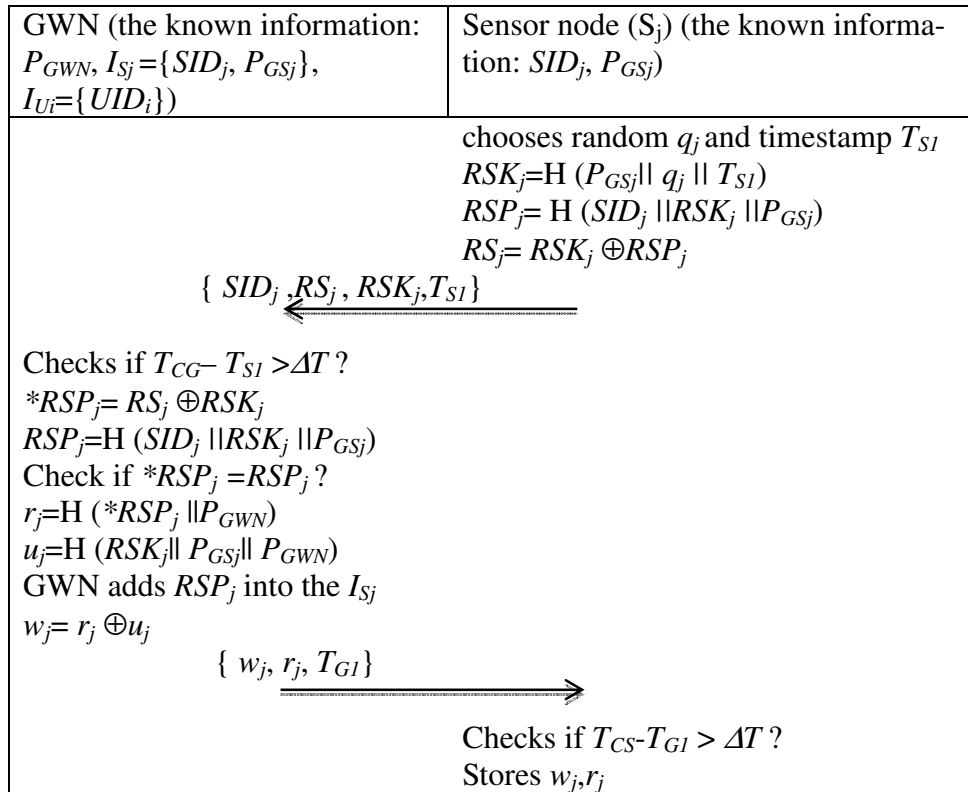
| GWN (the known information: $P_{GWN}$, $I_{Sj}=\{SID_j, P_{GSj}\}$, $I_{Ui}=\{UID_i\}$) | Sensor node ($S_j$) (the known information: $SID_j$, $P_{GSj}$) |
|---|---|

chooses random $q_j$ and timestamp $T_{S1}$
$RSK_j$=H ($P_{GSj} || q_j || T_{S1}$)
$RSP_j$= H ($SID_j || RSK_j || P_{GSj}$)
$RS_j = RSK_j \oplus RSP_j$

{ $SID_j$ ,$RS_j$ , $RSK_j$,$T_{S1}$}

Checks if $T_{CG} - T_{S1} > \Delta T$ ?
$*RSP_j = RS_j \oplus RSK_j$
$RSP_j$=H ($SID_j || RSK_j || P_{GSj}$)
Check if $*RSP_j = RSP_j$ ?
$r_j$=H ($*RSP_j || P_{GWN}$)
$u_j$=H ($RSK_j || P_{GSj} || P_{GWN}$)
GWN adds $RSP_j$ into the $I_{Sj}$
$w_j = r_j \oplus u_j$

{ $w_j$, $r_j$, $T_{G1}$}

Checks if $T_{CS}$-$T_{G1} > \Delta T$ ?
Stores $w_j$,$r_j$